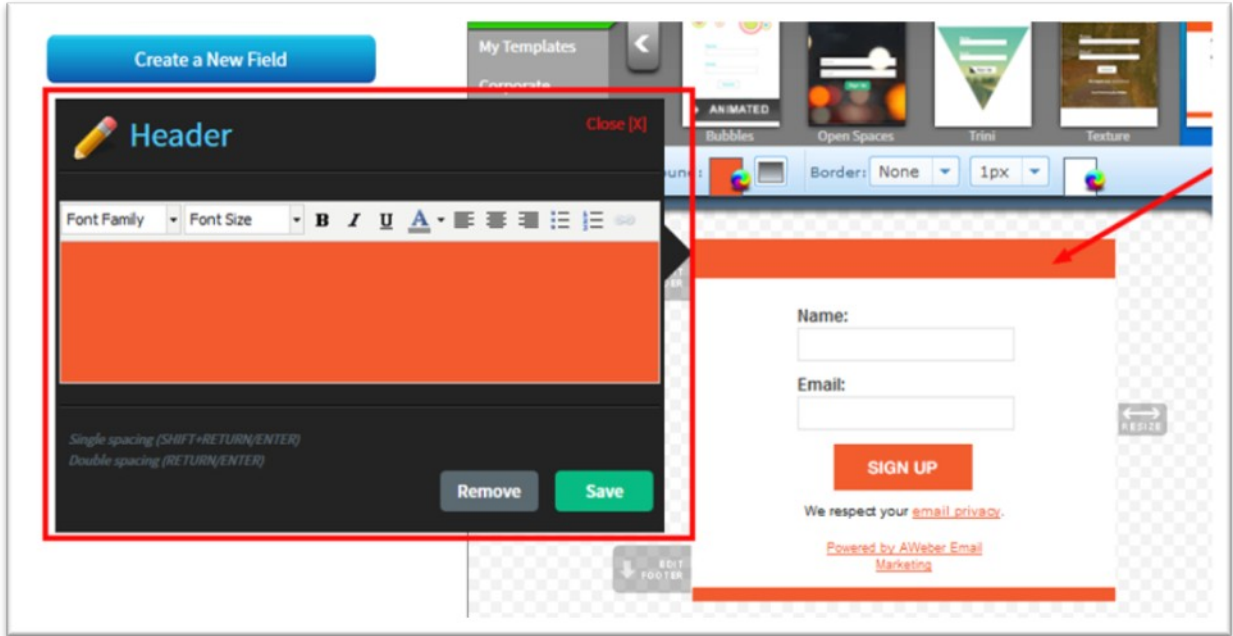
Create a New Field

My Templates

Corporate

ANIMATED

Bubbles

Open Spaces

Trini

Texture

Header

Close [X]

Font Family

Font Size

B I U A

ound:

Border: None

1px

Single spacing (SHIFT+RETURN/ENTER)
Double spacing (RETURN/ENTER)

Remove

Save

Name:

Email:

SIGN UP

We respect your email privacy.

Powered by AWeber Email Marketing

RESIZE

EDIT FOOTER